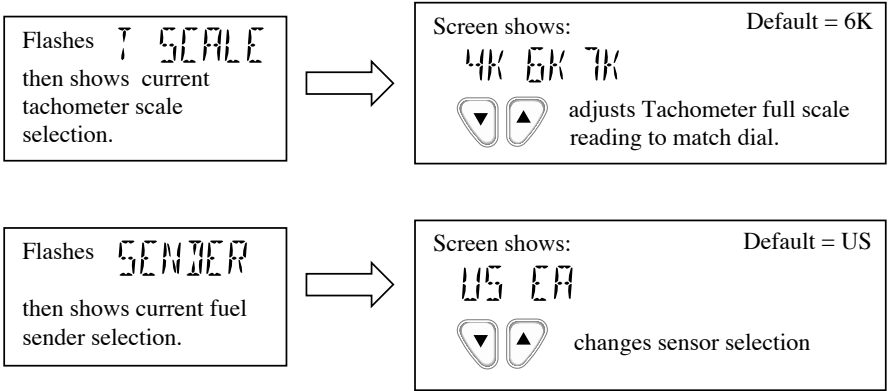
Flashes T SCALE then shows current tachometer scale selection.

Screen shows:

Default = 6K

4K 6K 7K

adjusts Tachometer full scale reading to match dial.

Flashes SENDER

then shows current fuel sender selection.

Screen shows:

Default = US

US EA

changes sensor selection